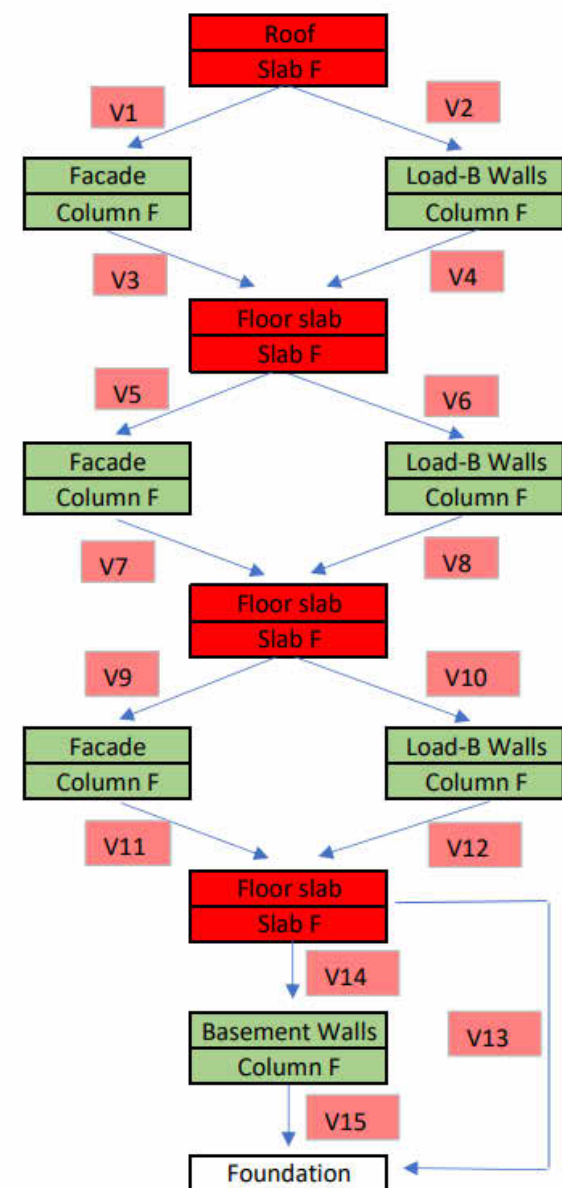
Roof
Slab F

V1

V2

Facade
Column F

Load-B Walls
Column F

V3

V4

Floor slab
Slab F

V5

V6

Facade
Column F

Load-B Walls
Column F

V7

V8

Floor slab
Slab F

V9

V10

Facade
Column F

Load-B Walls
Column F

V11

V12

Floor slab
Slab F

V14

V13

Basement Walls
Column F

V15

Foundation